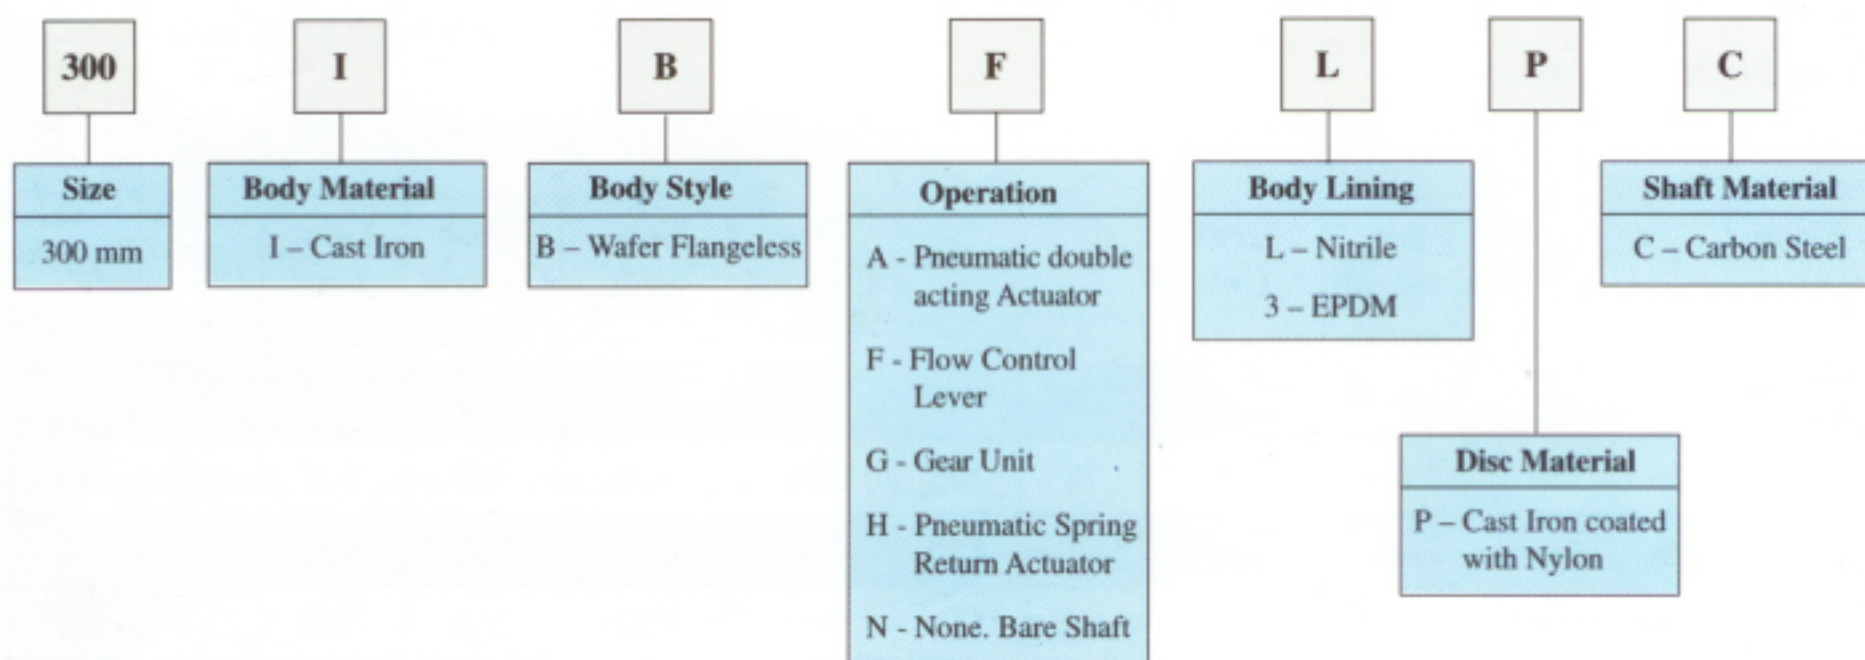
300

Size

300 mm

I

Body Material

I – Cast Iron

B

Body Style

B – Wafer Flangeless

F

Operation

A - Pneumatic double acting Actuator

F - Flow Control Lever

G - Gear Unit

H - Pneumatic Spring Return Actuator

N - None. Bare Shaft

L

Body Lining

L – Nitrile

3 – EPDM

P

Disc Material

P – Cast Iron coated with Nylon

C

Shaft Material

C – Carbon Steel